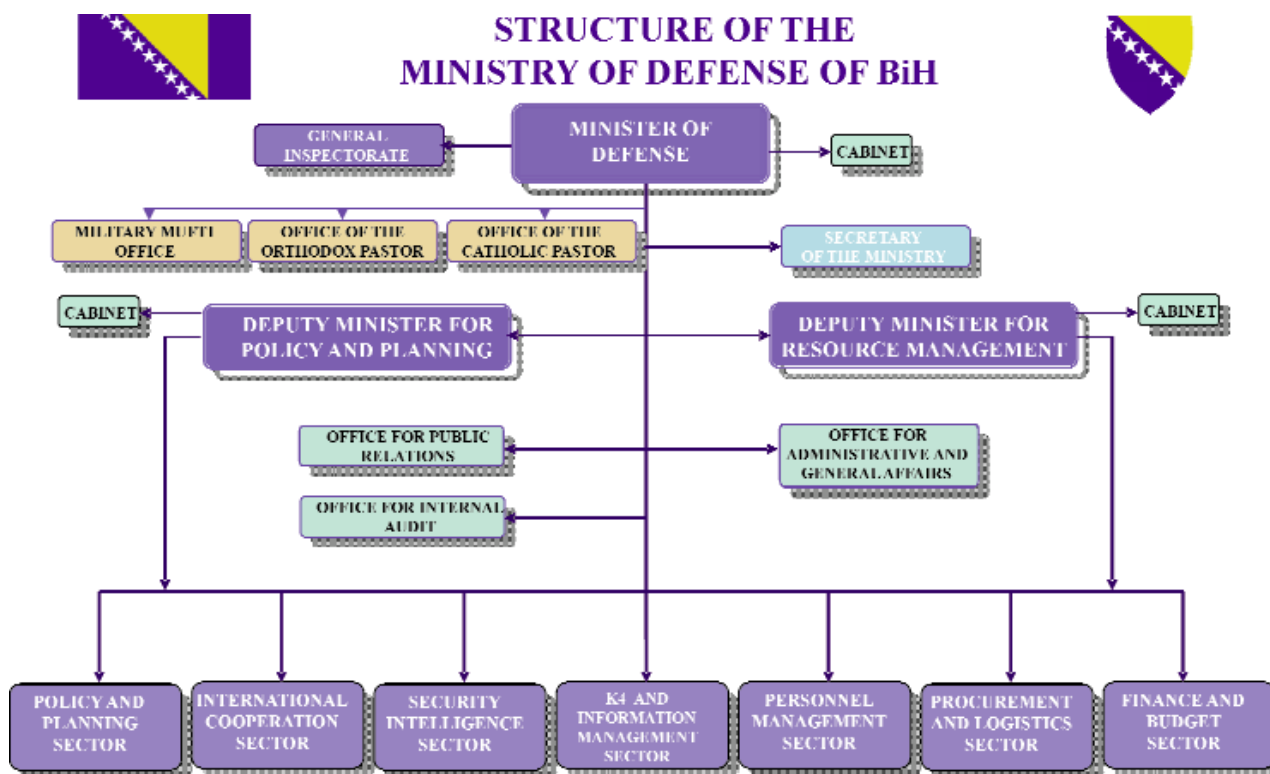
STRUCTURE OF THE
MINISTRY OF DEFENSE OF BiH

MINISTER OF DEFENSE

GENERAL INSPECTORATE

CABINET

MILITARY MUFTI OFFICE

OFFICE OF THE ORTHODOX PASTOR

OFFICE OF THE CATHOLIC PASTOR

SECRETARY OF THE MINISTRY

CABINET

DEPUTY MINISTER FOR POLICY AND PLANNING

DEPUTY MINISTER FOR RESOURCE MANAGEMENT

CABINET

OFFICE FOR PUBLIC RELATIONS

OFFICE FOR ADMINISTRATIVE AND GENERAL AFFAIRS

OFFICE FOR INTERNAL AUDIT

POLICY AND PLANNING SECTOR

INTERNATIONAL COOPERATION SECTOR

SECURITY INTELLIGENCE SECTOR

K4 AND INFORMATION MANAGEMENT SECTOR

PERSONNEL MANAGEMENT SECTOR

PROCUREMENT AND LOGISTICS SECTOR

FINANCE AND BUDGET SECTOR